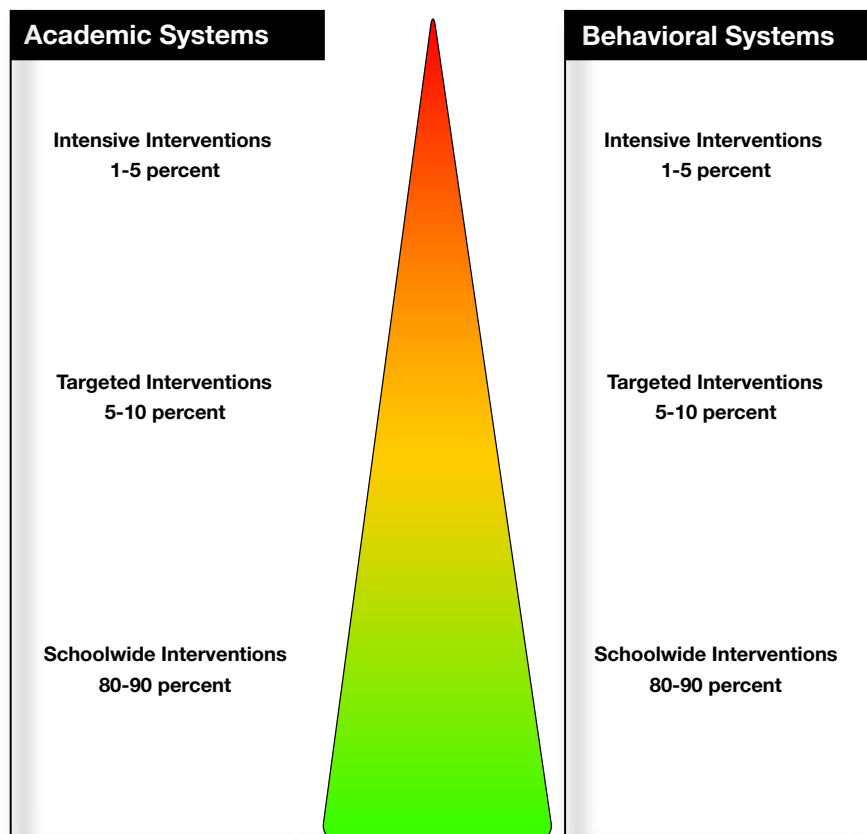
Academic Systems

Intensive Interventions
1-5 percent

Targeted Interventions
5-10 percent

Schoolwide Interventions
80-90 percent

Behavioral Systems

Intensive Interventions
1-5 percent

Targeted Interventions
5-10 percent

Schoolwide Interventions
80-90 percent